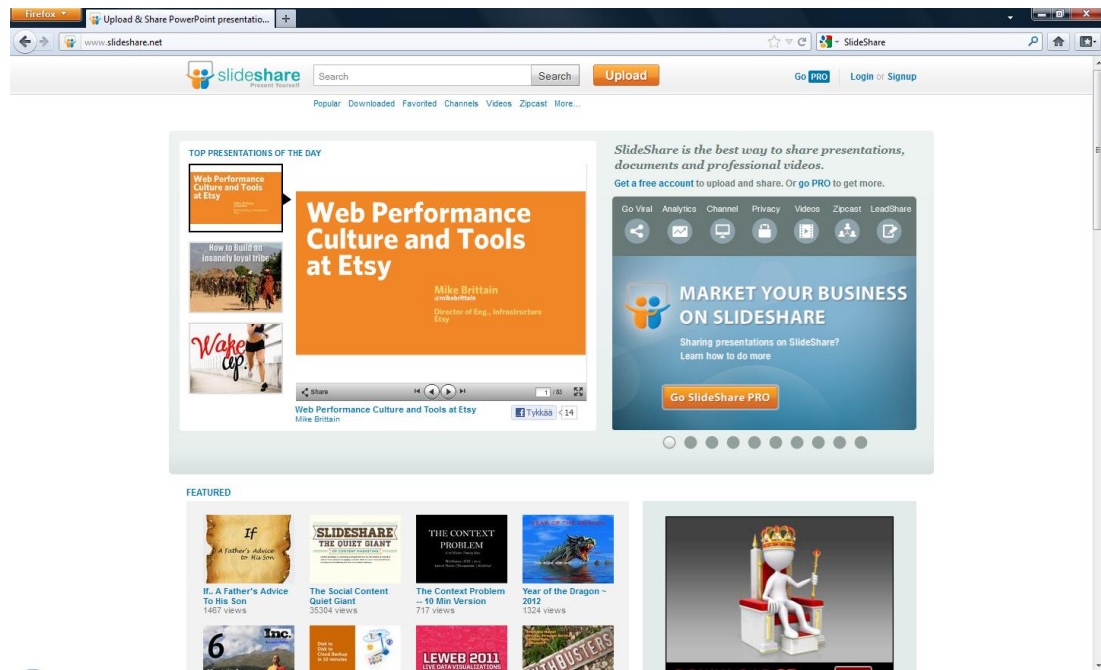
Firefox

Upload & Share PowerPoint presentatio...

www.slideshare.net

SlideShare

slideshare Present Yourself

Search

Search

Upload

Go PRO

Login or Signup

Popular Downloaded Favorited Channels Videos Zipcast More...

TOP PRESENTATIONS OF THE DAY

Web Performance Culture and Tools at Etsy

How to Build an insanely loyal tribe

Wake up.

Web Performance Culture and Tools at Etsy

Mike Brittain @mikebrittain

Director of Eng., Infrastructure Etsy

Share

1 / 83

Web Performance Culture and Tools at Etsy

Mike Brittain

Tykkää 14

SlideShare is the best way to share presentations, documents and professional videos.

Get a free account to upload and share. Or go PRO to get more.

Go Viral Analytics Channel Privacy Videos Zipcast LeadShare

MARKET YOUR BUSINESS ON SLIDESHARE

Sharing presentations on SlideShare? Learn how to do more

Go SlideShare PRO

FEATURED

If A Father's Advice to His Son

If.. A Father's Advice To His Son
1467 views

SLIDESHARE THE QUIET GIANT OF CONTENT MARKETING

The Social Content Quiet Giant
35304 views

THE CONTEXT PROBLEM

The Context Problem -- 10 Min Version
717 views

YEAR OF THE DRAGON

Year of the Dragon ~ 2012
1324 views

6 Inc.

Disk to Disk to Cloud Backup in 10 minutes

LEWEB 2011 LIVE DATA VISUALIZATIONS

MYTHBUSTERS